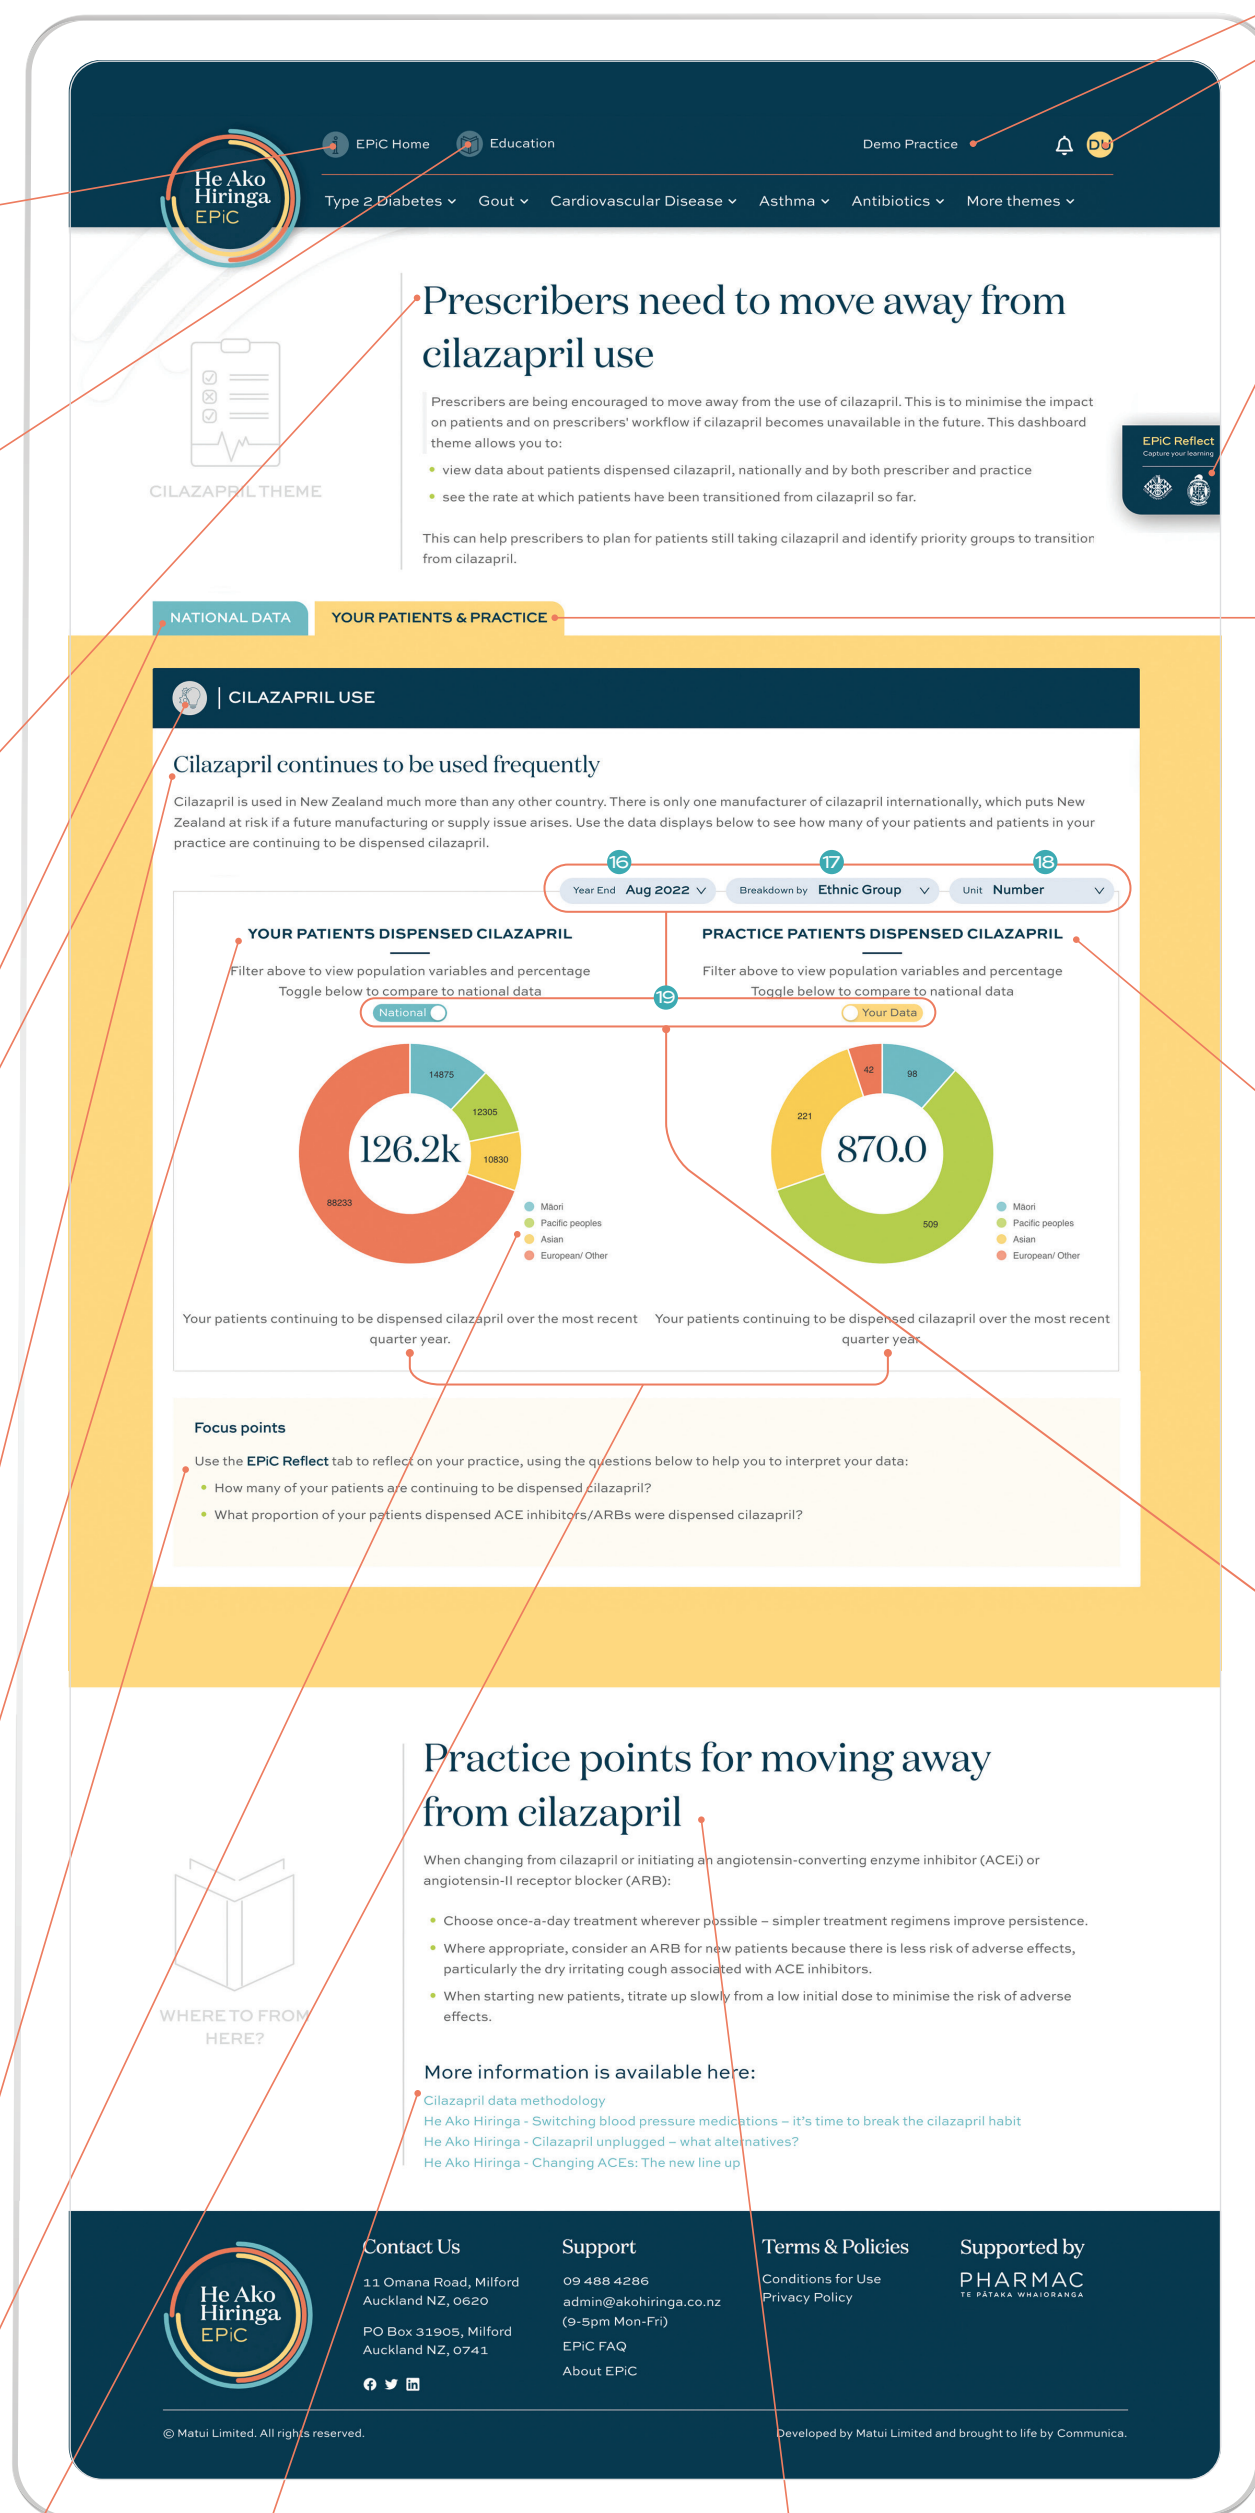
He Ako Hiringa EPiC

EPiC Home   Education   Demo Practice   DU

Type 2 Diabetes   Gout   Cardiovascular Disease   Asthma   Antibiotics   More themes

CILAZAPRIL THEME

Prescribers need to move away from cilazapril use

Prescribers are being encouraged to move away from the use of cilazapril. This is to minimise the impact on patients and on prescribers' workflow if cilazapril becomes unavailable in the future. This dashboard theme allows you to:

- view data about patients dispensed cilazapril, nationally and by both prescriber and practice
- see the rate at which patients have been transitioned from cilazapril so far.

This can help prescribers to plan for patients still taking cilazapril and identify priority groups to transition from cilazapril.

EPiC Reflect
Capture your learning

NATIONAL DATA   YOUR PATIENTS & PRACTICE

CILAZAPRIL USE

Cilazapril continues to be used frequently

Cilazapril is used in New Zealand much more than any other country. There is only one manufacturer of cilazapril internationally, which puts New Zealand at risk if a future manufacturing or supply issue arises. Use the data displays below to see how many of your patients and patients in your practice are continuing to be dispensed cilazapril.

16   17   18
Year End Aug 2022   Breakdown by Ethnic Group   Unit Number

YOUR PATIENTS DISPENSED CILAZAPRIL
Filter above to view population variables and percentage
Toggle below to compare to national data

PRACTICE PATIENTS DISPENSED CILAZAPRIL
Filter above to view population variables and percentage
Toggle below to compare to national data

19
National   Your Data

14875   12305   10830   88233
126.2k
Māori   Pacific peoples   Asian   European/ Other

42   98   221   509
870.0
Māori   Pacific peoples   Asian   European/ Other

Your patients continuing to be dispensed cilazapril over the most recent quarter year.

Your patients continuing to be dispensed cilazapril over the most recent quarter year.

Focus points

Use the EPiC Reflect tab to reflect on your practice, using the questions below to help you to interpret your data:
- How many of your patients are continuing to be dispensed cilazapril?
- What proportion of your patients dispensed ACE inhibitors/ARBs were dispensed cilazapril?

WHERE TO FROM HERE?

Practice points for moving away from cilazapril

When changing from cilazapril or initiating an angiotensin-converting enzyme inhibitor (ACEi) or angiotensin-II receptor blocker (ARB):

- Choose once-a-day treatment wherever possible – simpler treatment regimens improve persistence.
- Where appropriate, consider an ARB for new patients because there is less risk of adverse effects, particularly the dry irritating cough associated with ACE inhibitors.
- When starting new patients, titrate up slowly from a low initial dose to minimise the risk of adverse effects.

More information is available here:
Cilazapril data methodology
He Ako Hiringa - Switching blood pressure medications – it's time to break the cilazapril habit
He Ako Hiringa - Cilazapril unplugged – what alternatives?
He Ako Hiringa - Changing ACEs: The new line up

He Ako Hiringa EPiC

Contact Us
11 Omana Road, Milford
Auckland NZ, 0620
PO Box 31905, Milford
Auckland NZ, 0741

Support
09 488 4286
admin@akohiringa.co.nz
(9-5pm Mon-Fri)
EPiC FAQ
About EPiC

Terms & Policies
Conditions for Use
Privacy Policy

Supported by
PHARMAC
TE PĀTAKA WHAIORANGA

© Matui Limited. All rights reserved.   Developed by Matui Limited and brought to life by Communica.